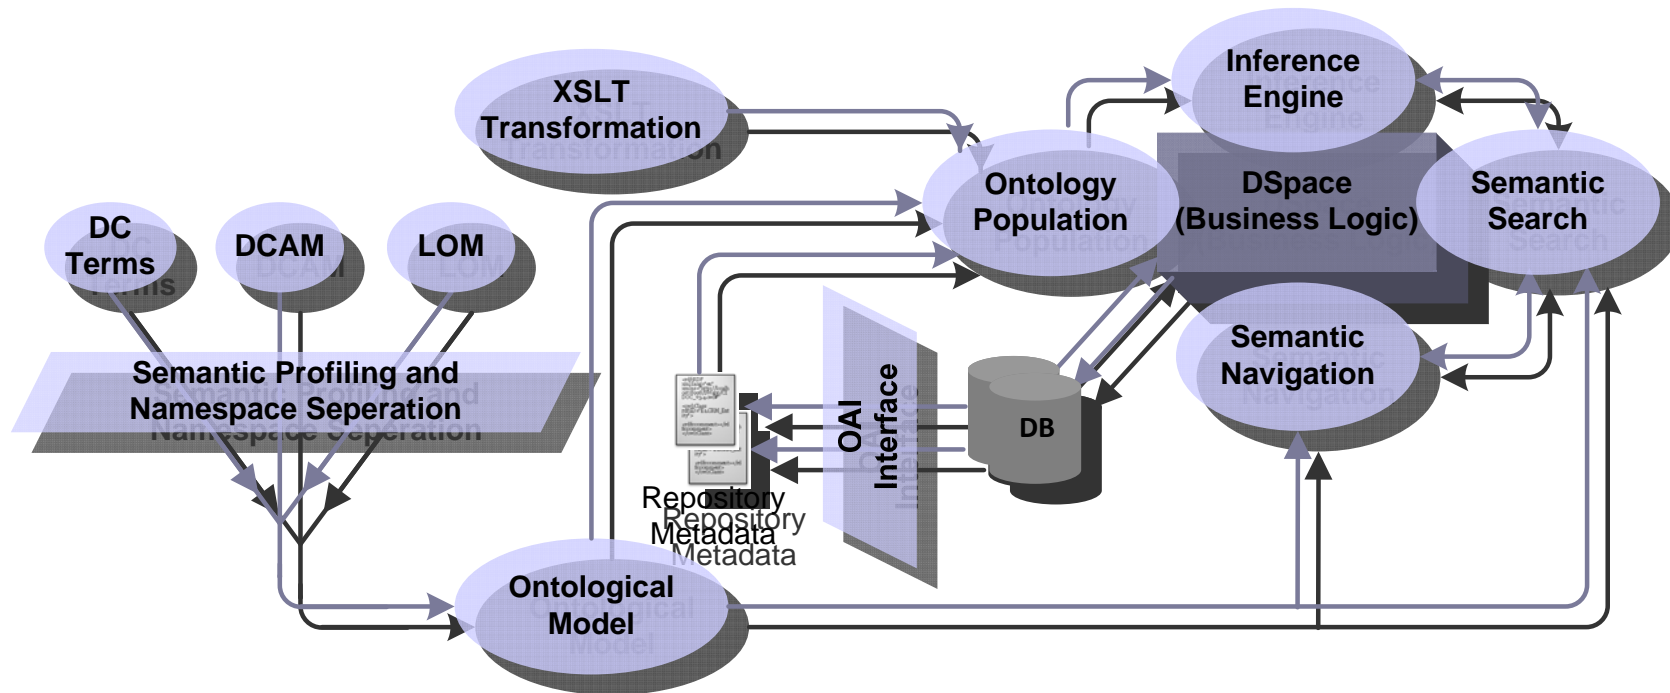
XSLT Transformation

Inference Engine

Ontology Population

DSpace (Business Logic)

Semantic Search

DC Terms

DCAM

LOM

Semantic Profiling and Namespace Seperation

OAI Interface

DB

Semantic Navigation

Repository Metadata

Ontological Model